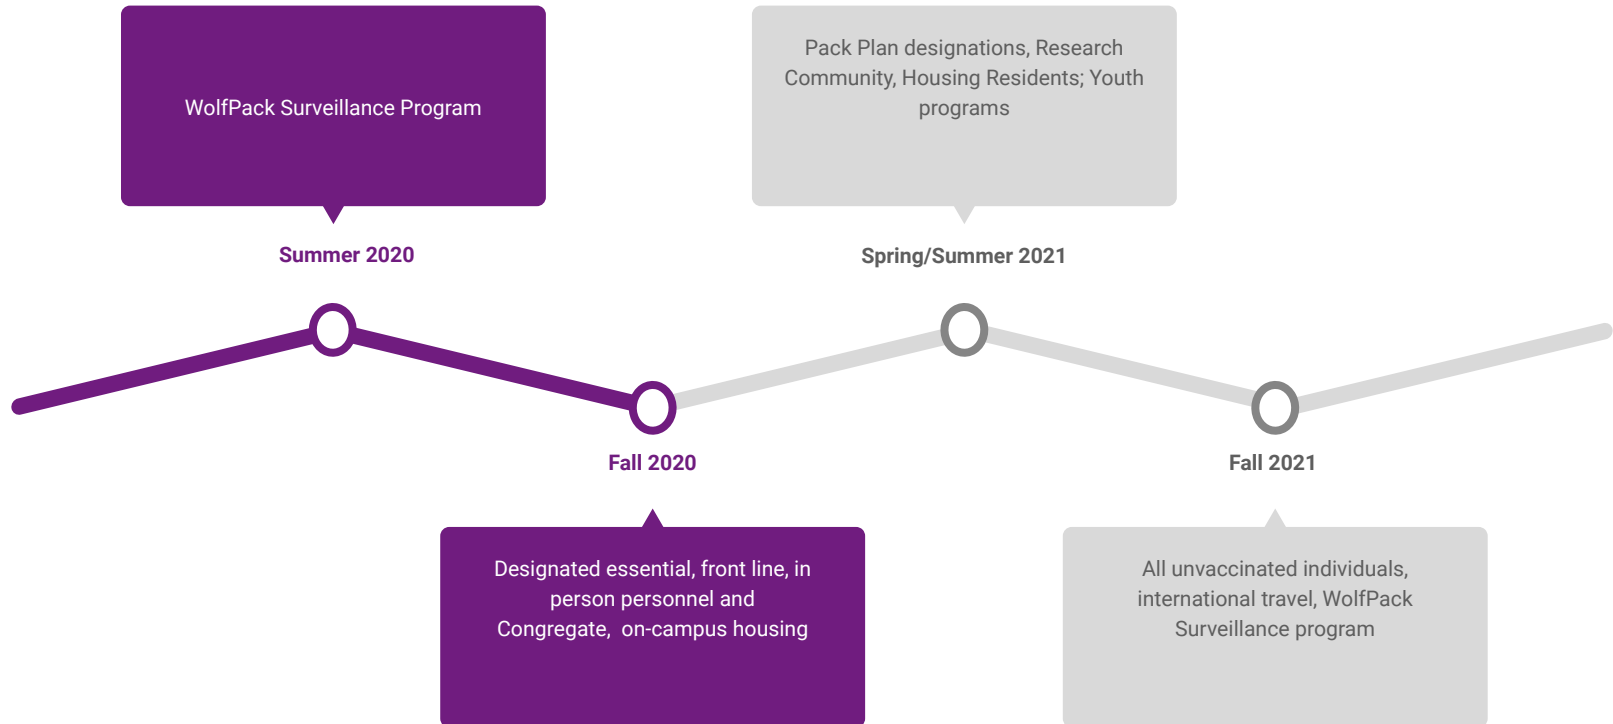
WolfPack Surveillance Program

Pack Plan designations, Research Community, Housing Residents; Youth programs

Summer 2020

Spring/Summer 2021

Fall 2020

Fall 2021

Designated essential, front line, in person personnel and Congregate,  on-campus housing

All unvaccinated individuals, international travel, WolfPack Surveillance program